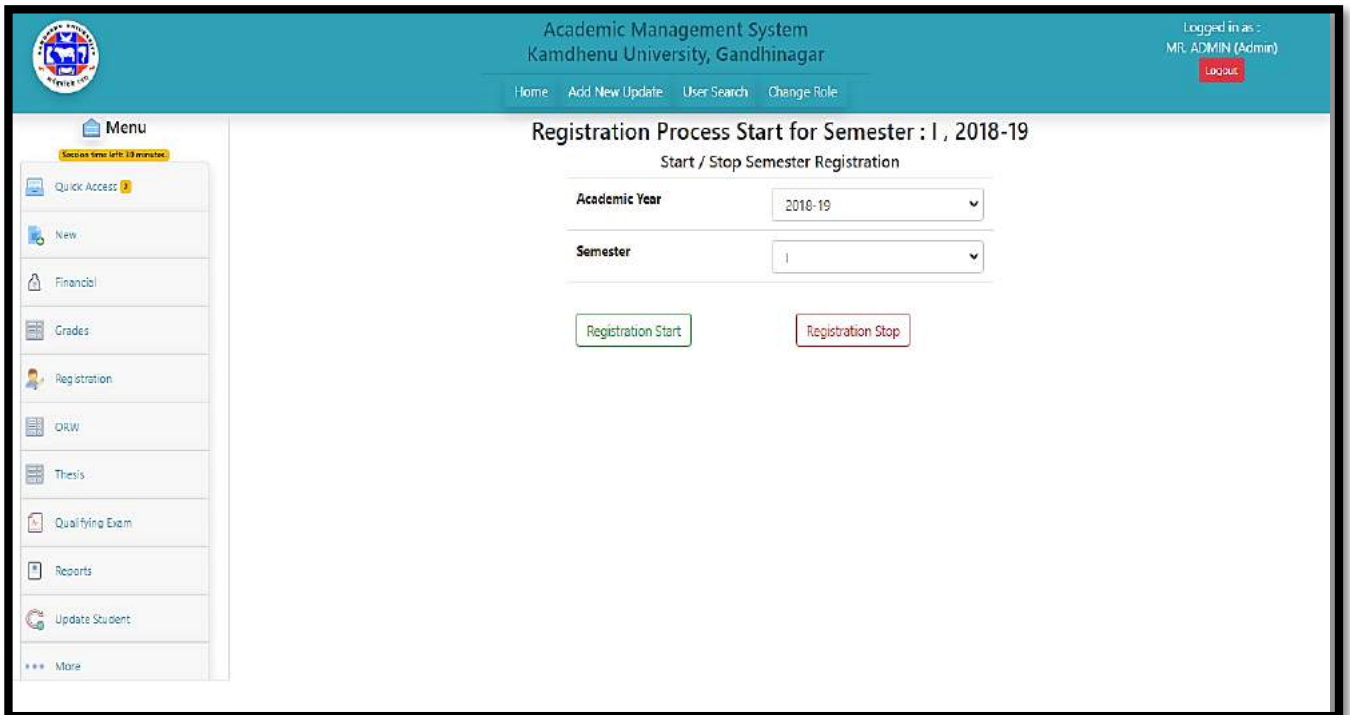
Academic Management System
Kamdhenu University, Gandhinagar

Home Add New Update User Search Change Role

Logged in as :
MR. ADMIN (Admin)
Logout

Menu
Session time left: 30 minutes.

Quick Access 7

New

Financial

Grades

Registration

ORW

Thesis

Qualifying Exam

Reports

Update Student

More

Registration Process Start for Semester : I , 2018-19

Start / Stop Semester Registration

| Academic Year | 2018-19 |
|---|---|
| Semester | I |

Registration Start

Registration Stop